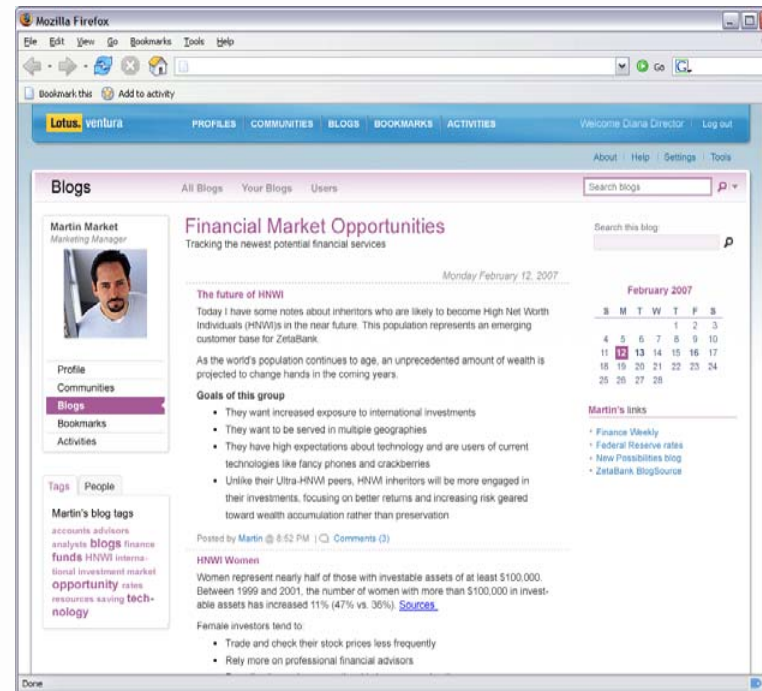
Mozilla Firefox

File Edit View Go Bookmarks Tools Help

Go

Bookmark this Add to activity

Lotus. ventura PROFILES COMMUNITIES BLOGS BOOKMARKS ACTIVITIES Welcome Diana Director Log out

About | Help | Settings | Tools

Blogs All Blogs Your Blogs Users Search blogs

Martin Market
Marketing Manager

Profile
Communities
Blogs
Bookmarks
Activities

Tags People

Martin's blog tags

accounts advisors analysis blogs finance funds HNWI international investment market opportunity rates resources saving technology

Financial Market Opportunities
Tracking the newest potential financial services

Monday February 12, 2007

The future of HNWI

Today I have some notes about inheritors who are likely to become High Net Worth Individuals (HNWI)s in the near future. This population represents an emerging customer base for ZetaBank.

As the world's population continues to age, an unprecedented amount of wealth is projected to change hands in the coming years.

Goals of this group

- They want increased exposure to international investments
- They want to be served in multiple geographies
- They have high expectations about technology and are users of current technologies like fancy phones and crackberries
- Unlike their Ultra-HNWI peers, HNWI inheritors will be more engaged in their investments, focusing on better returns and increasing risk geared toward wealth accumulation rather than preservation

Posted by Martin @ 8:52 PM | Comments (3)

HNWI Women

Women represent nearly half of those with investable assets of at least $100,000. Between 1999 and 2001, the number of women with more than $100,000 in investable assets has increased 11% (47% vs. 36%). Sources.

Female investors tend to:

- Trade and check their stock prices less frequently
- Rely more on professional financial advisors

Search this blog

February 2007

| S | M | T | W | T | F | S |
|---|---|---|---|---|---|---|
| | | | | 1 | 2 | 3 |
| 4 | 5 | 6 | 7 | 8 | 9 | 10 |
| 11 | 12 | 13 | 14 | 15 | 16 | 17 |
| 18 | 19 | 20 | 21 | 22 | 23 | 24 |
| 25 | 26 | 27 | 28 | | | |

Martin's links

- Finance Weekly
- Federal Reserve rates
- New Possibilities blog
- ZetaBank BlogSource

Done